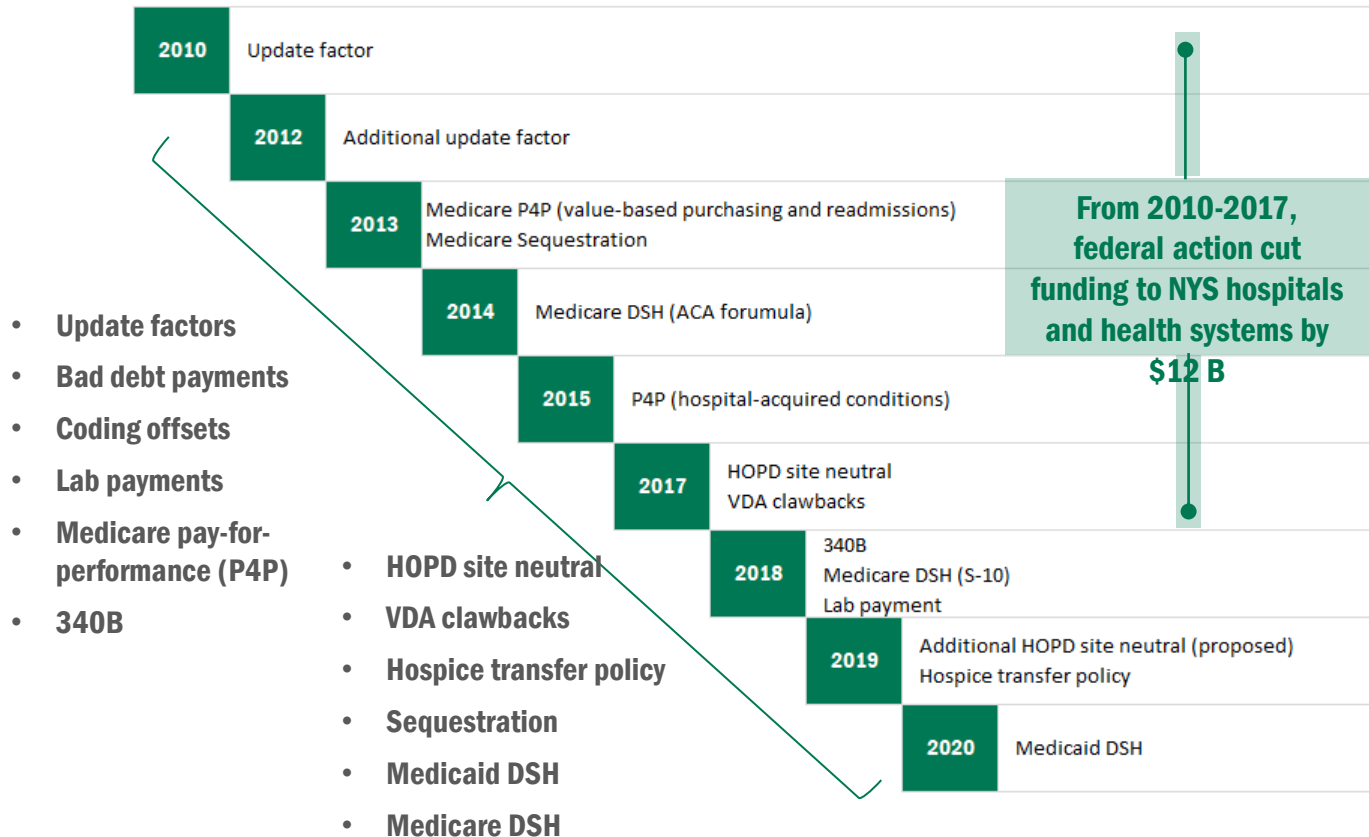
2010 Update factor

2012 Additional update factor

2013 Medicare P4P (value-based purchasing and readmissions)
Medicare Sequestration

2014 Medicare DSH (ACA forumula)

2015 P4P (hospital-acquired conditions)

2017 HOPD site neutral
VDA clawbacks

2018 340B
Medicare DSH (S-10)
Lab payment

2019 Additional HOPD site neutral (proposed)
Hospice transfer policy

2020 Medicaid DSH

From 2010-2017, federal action cut funding to NYS hospitals and health systems by $12 B

- Update factors
- Bad debt payments
- Coding offsets
- Lab payments
- Medicare pay-for-performance (P4P)
- 340B

- HOPD site neutral
- VDA clawbacks
- Hospice transfer policy
- Sequestration
- Medicaid DSH
- Medicare DSH